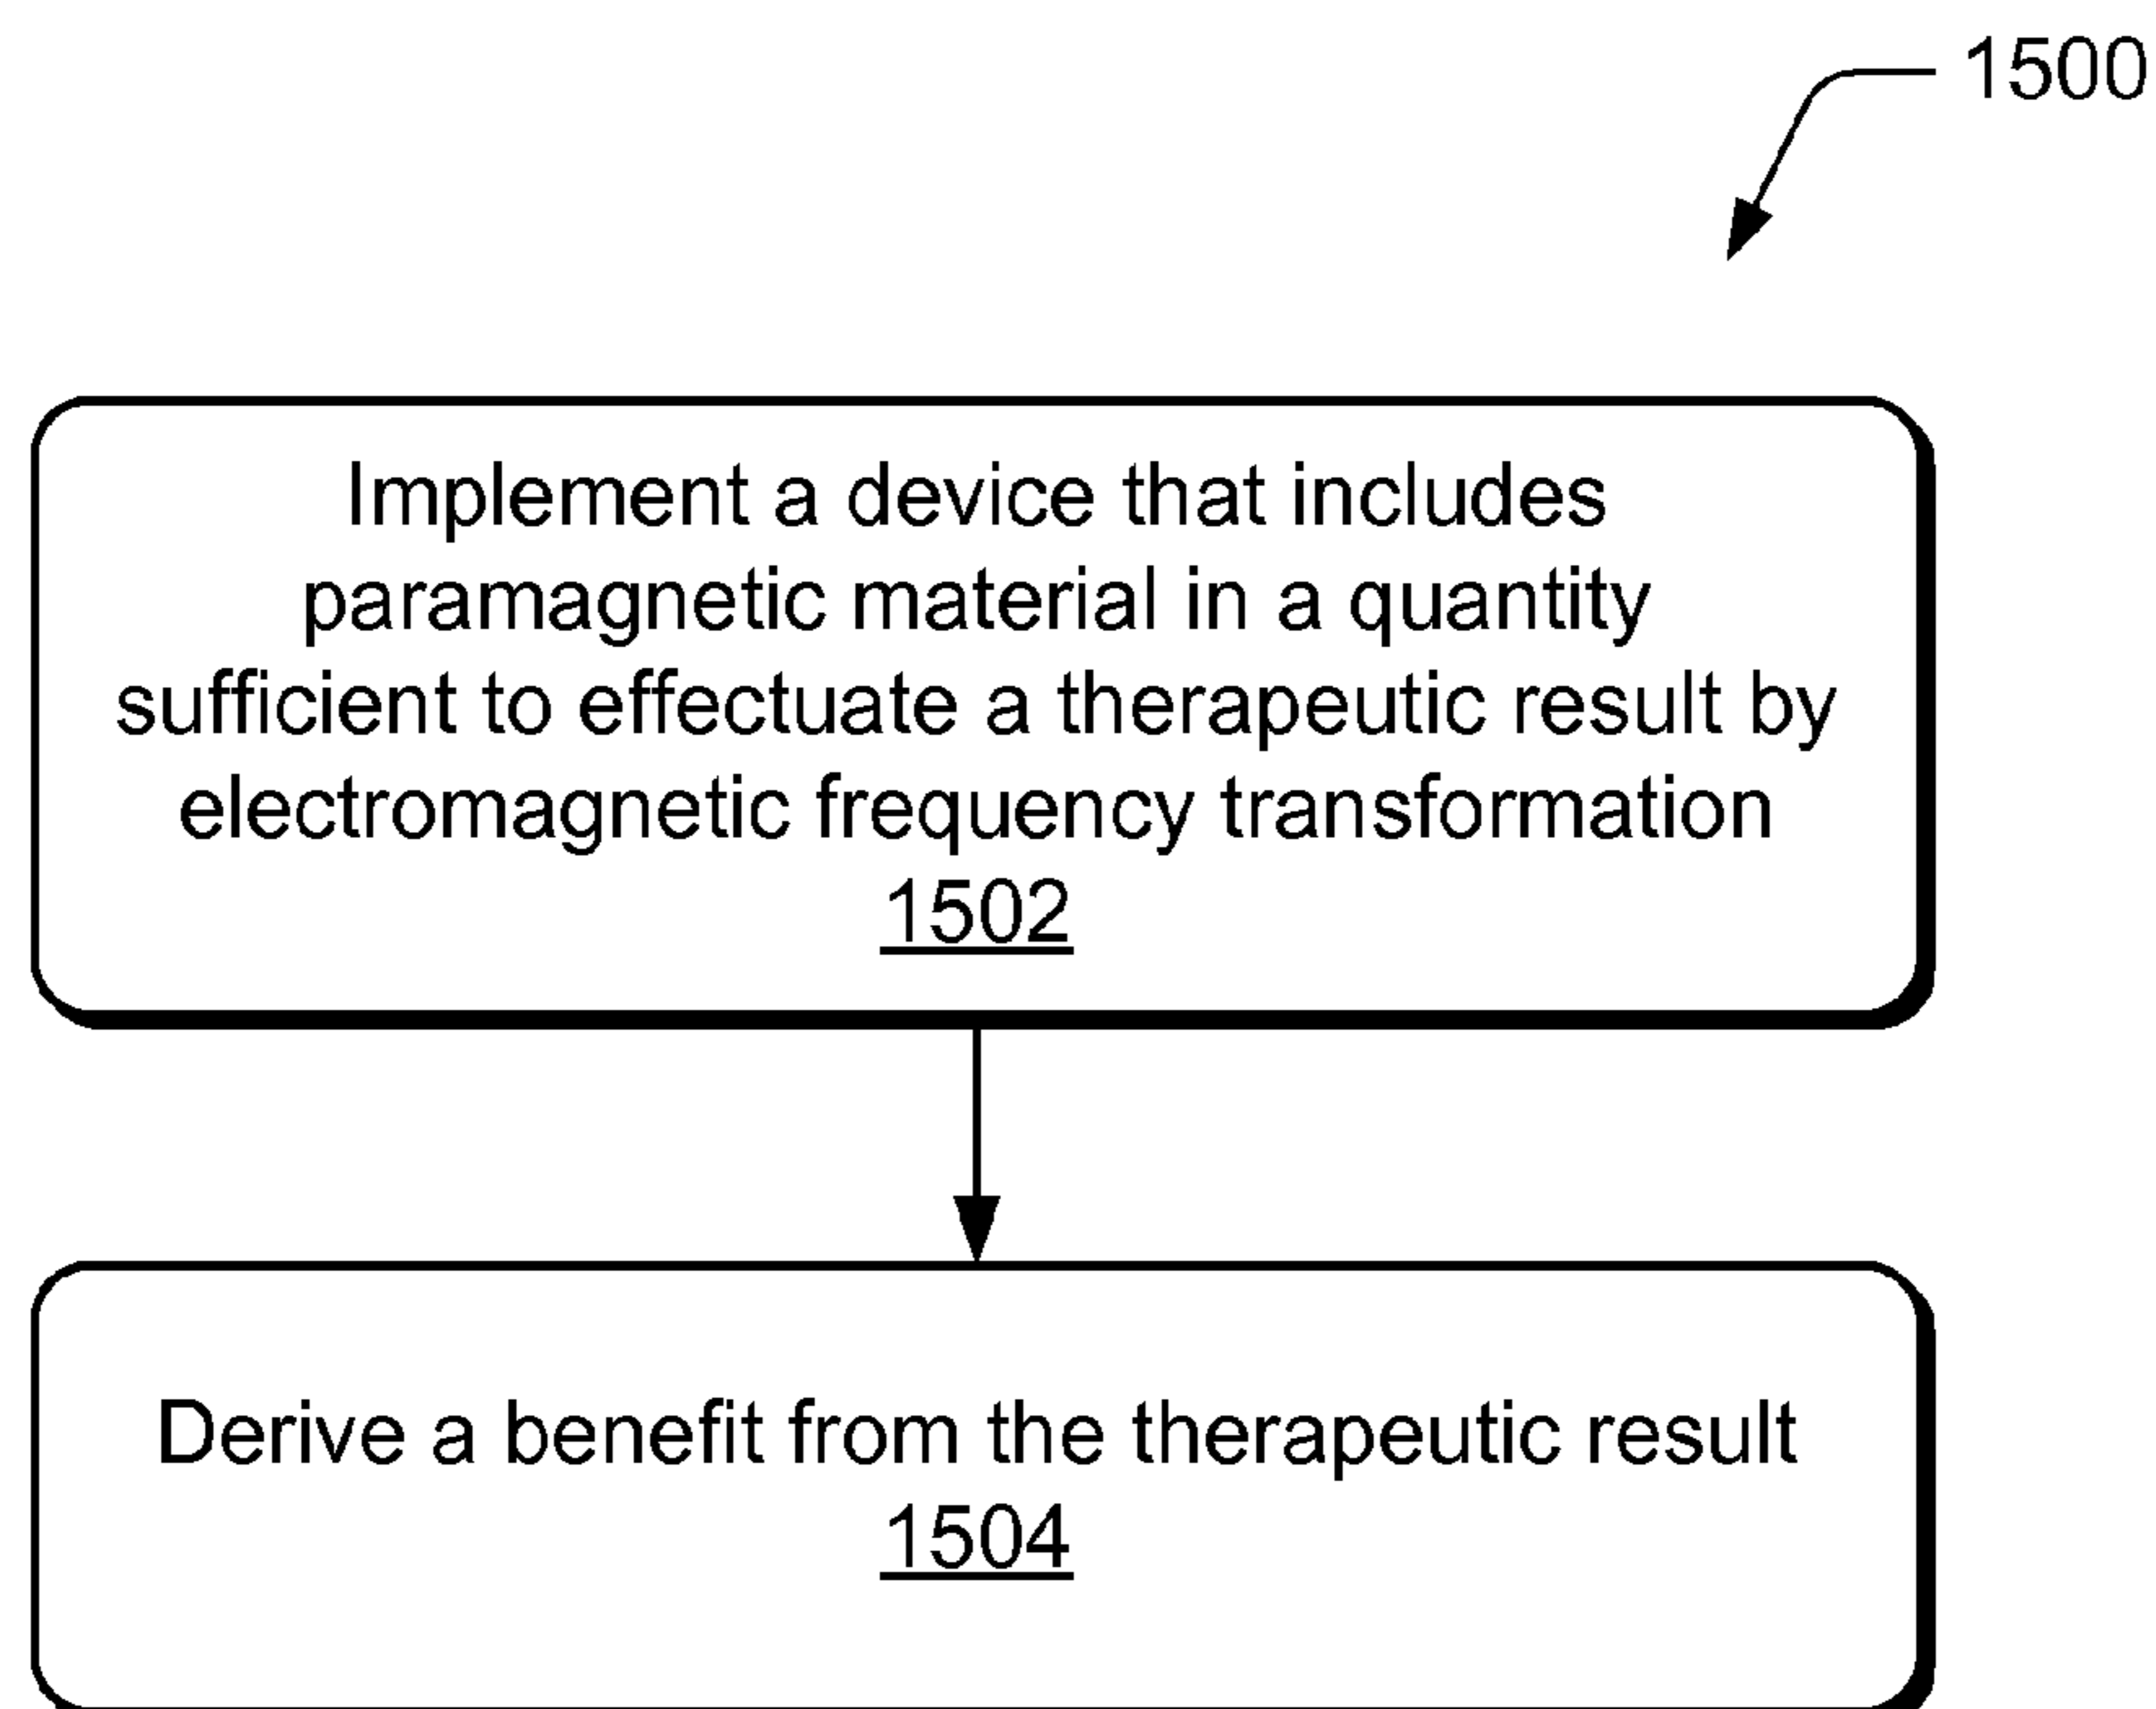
1500

Implement a device that includes paramagnetic material in a quantity sufficient to effectuate a therapeutic result by electromagnetic frequency transformation
1502

Derive a benefit from the therapeutic result
1504